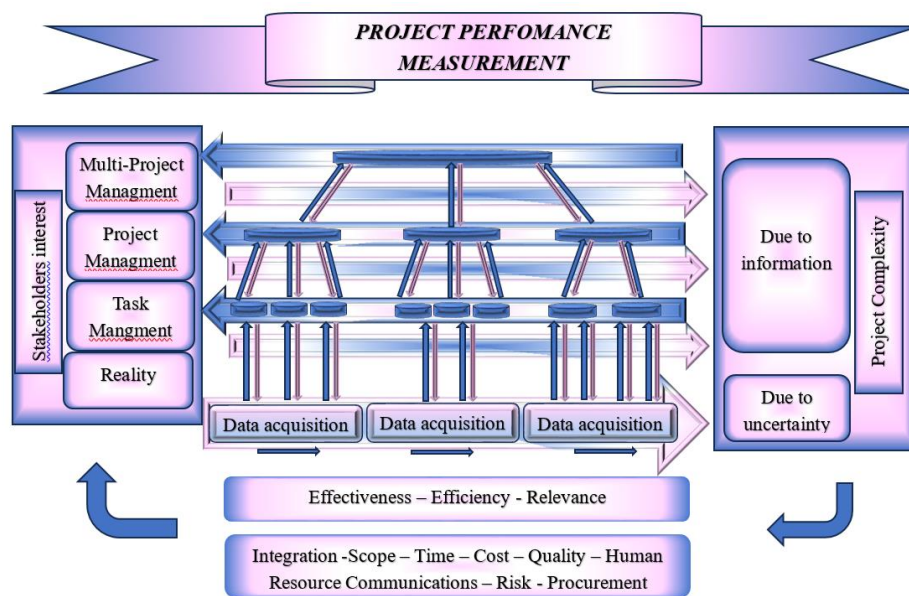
PROJECT PERFOMANCE MEASUREMENT

Stakeholders interest

Multi-Project Managment

Project Managment

Task Mangment

Reality

Data acquisition

Data acquisition

Data acquisition

Due to information

Due to uncertainty

Project Complexity

Effectiveness – Efficiency - Relevance

Integration -Scope – Time – Cost – Quality – Human Resource Communications – Risk - Procurement